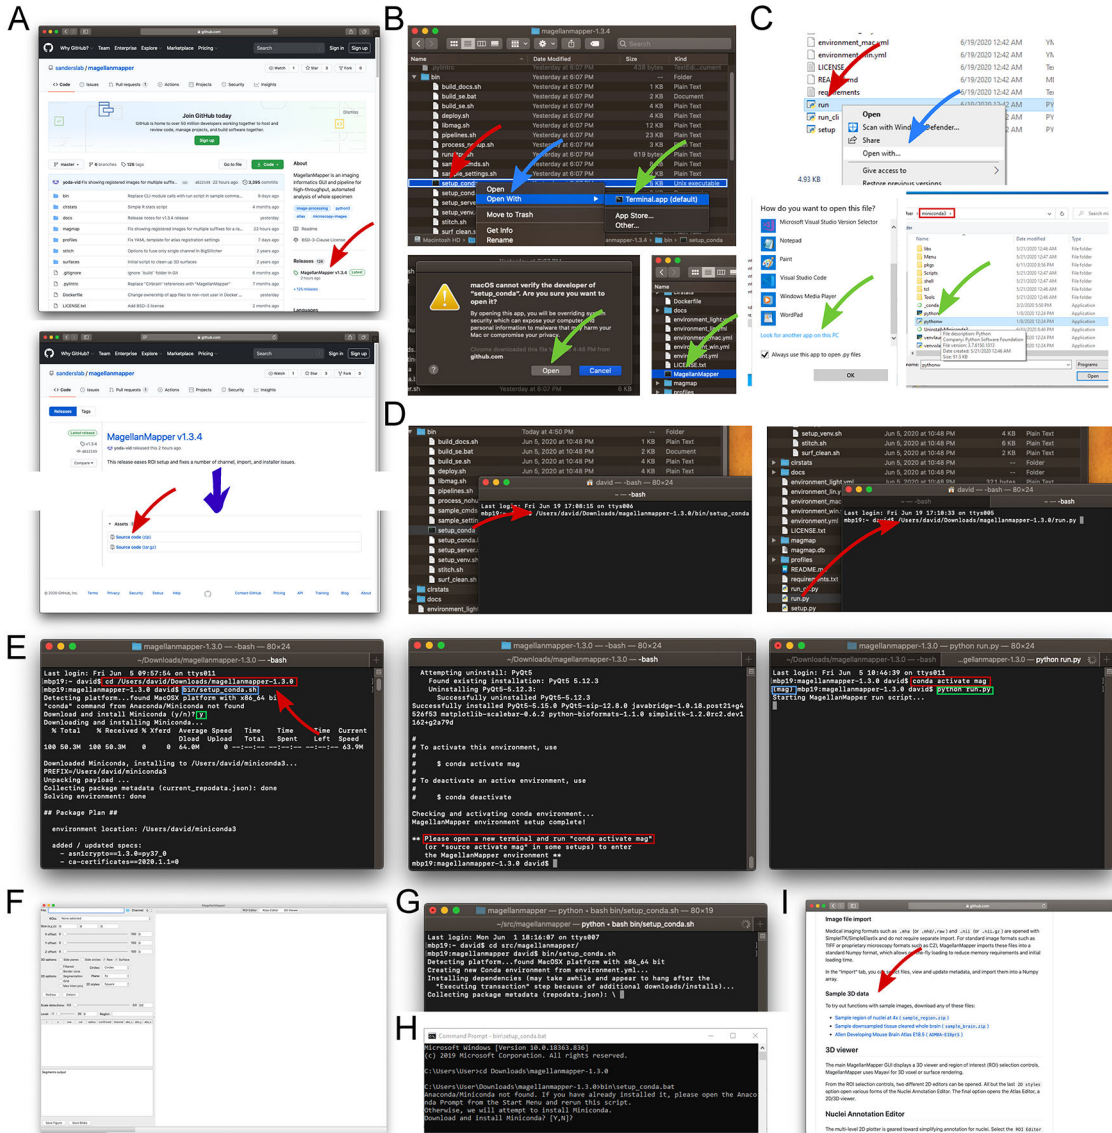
A

sanderslab / magellanmapper

Join GitHub today

MagellanMapper v1.3.4

B

magellanmapper-1.3.4

bin
build_docs.sh
build_se.bat
build_se.sh
deploy.sh
libmag.sh
pipelines.sh
process_nohup.sh
run.sh
sample_cmds.sh
sample_settings.sh
setup_conda
setup_server.sh
setup_venv.sh
stitch.sh
surf_clean.sh

Open
Open With
Move to Trash
Get Info
Rename

Terminal.app (default)
App Store...
Other...

macOS cannot verify the developer of "setup_conda". Are you sure you want to open it?

By opening this app, you will be overriding system security which can expose your computer and personal information to malware that may harm your Mac or compromise your privacy.

github.com

Open
Cancel

C

environment_mac.yml
environment_win.yml
LICENSE
README
requirements
run
run_cli
setup

Open
Scan with Windows Defender...
Share
Open with...
Give access to
Restore previous versions

How do you want to open this file?
Microsoft Visual Studio Version Selector
Notepad
Paint
Visual Studio Code
Windows Media Player
WordPad
Look for another app on this PC
Always use this app to open .py files
OK

miniconda3
python

D

Last login: Fri Jun 19 17:08:15 on ttys006
mbp19:~ david$ /Users/david/Downloads/magellanmapper-1.3.0/bin/setup_conda

Last login: Fri Jun 19 17:10:33 on ttys005
mbp19:~ david$ /Users/david/Downloads/magellanmapper-1.3.0/run.py

E

magellanmapper-1.3.0 — -bash — 80×24
Last login: Fri Jun 5 09:57:54 on ttys011
mbp19:~ david$ cd /Users/david/Downloads/magellanmapper-1.3.0
mbp19:magellanmapper-1.3.0 david$ bin/setup_conda.sh
Detecting platform...found MacOSX platform with x86_64 bit
"conda" command from Anaconda/Miniconda not found
Download and install Miniconda (y/n)? y
Downloading and installing Miniconda...
Downloaded Miniconda, installing to /Users/david/miniconda3...
PREFIX=/Users/david/miniconda3
Unpacking payload ...
Collecting package metadata (current_repodata.json): done
Solving environment: done

## Package Plan ##

environment location: /Users/david/miniconda3

Attempting uninstall: PyQt5
Found existing installation: PyQt5 5.12.3
Uninstalling PyQt5-5.12.3:
Successfully uninstalled PyQt5-5.12.3
# To activate this environment, use
# $ conda activate mag
# To deactivate an active environment, use
# $ conda deactivate
Checking and activating conda environment...
MagellanMapper environment setup complete!
** Please open a new terminal and run "conda activate mag"
(or "source activate mag" in some setups) to enter
the MagellanMapper environment **
mbp19:magellanmapper-1.3.0 david$

Last login: Fri Jun 5 10:46:39 on ttys011
mbp19:~ david$ conda activate mag
(mag) mbp19:magellanmapper-1.3.0 david$ python run.py
Starting MagellanMapper run script...

F

G

Last login: Mon Jun 1 18:16:07 on ttys007
mbp19:~ david$ cd src/magellanmapper/
mbp19:magellanmapper david$ bin/setup_conda.sh
Detecting platform...found MacOSX platform with x86_64 bit
Creating new Conda environment from environment.yml...
Installing dependencies (may take awhile and appear to hang after the
"Executing transaction" step because of additional downloads/installs)...
Collecting package metadata (repodata.json): \

H

Microsoft Windows [Version 10.0.18363.836]
(c) 2019 Microsoft Corporation. All rights reserved.

C:\Users\User>cd Downloads\magellanmapper-1.3.0

C:\Users\User\Downloads\magellanmapper-1.3.0>bin\setup_conda.bat
Anaconda/Miniconda not found. If you have already installed it, please open the Anaconda Prompt from the Start Menu and rerun this script.
Otherwise, we will attempt to install Miniconda.
Download and install Miniconda? [Y,N]?

I

Image file import

Sample 3D data

3D viewer

Nuclei Annotation Editor